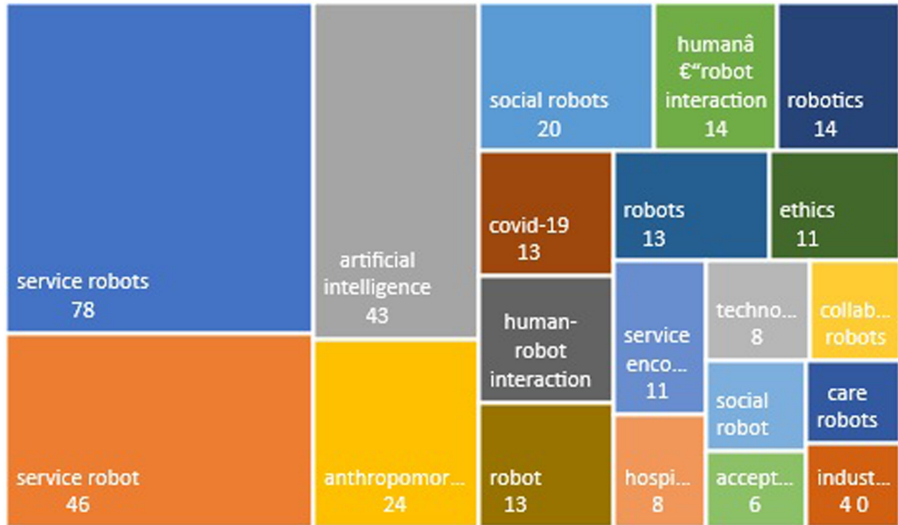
service robots
78

service robot
46

artificial intelligence
43

anthropomor...
24

social robots
20

humanâ€“robot interaction
14

robotics
14

covid-19
13

robots
13

ethics
11

human-robot interaction

robot
13

service enco...
11

techno...
8

collab... robots

social robot

care robots

hospi...
8

accept...
6

indust...
4 0